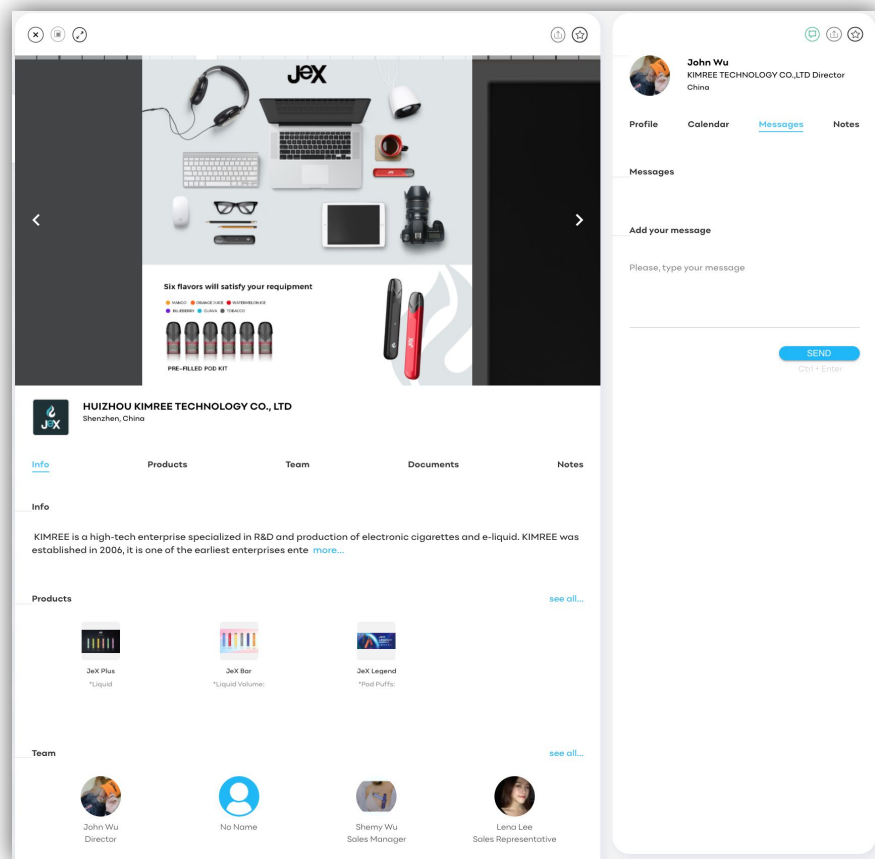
JEX

Six flavors will satisfy your requipment

MANGO ORANGE JUICE WATERMELON ICE BLUEBERRY GUAVA TOBACCO

PRE-FILLED POD KIT

HUIZHOU KIMREE TECHNOLOGY CO., LTD
Shenzhen, China

Info Products Team Documents Notes

Info

KIMREE is a high-tech enterprise specialized in R&D and production of electronic cigarettes and e-liquid. KIMREE was established in 2006, it is one of the earliest enterprises ente more...

Products see all...

JeX Plus
*Liquid

JeX Bar
*Liquid Volume:

JeX Legend
*Pod Puffs:

Team see all...

John Wu
Director

No Name

Shemy Wu
Sales Manager

Lena Lee
Sales Representative

John Wu
KIMREE TECHNOLOGY CO.,LTD Director
China

Profile Calendar Messages Notes

Messages

Add your message

Please, type your message

SEND
Ctrl + Enter